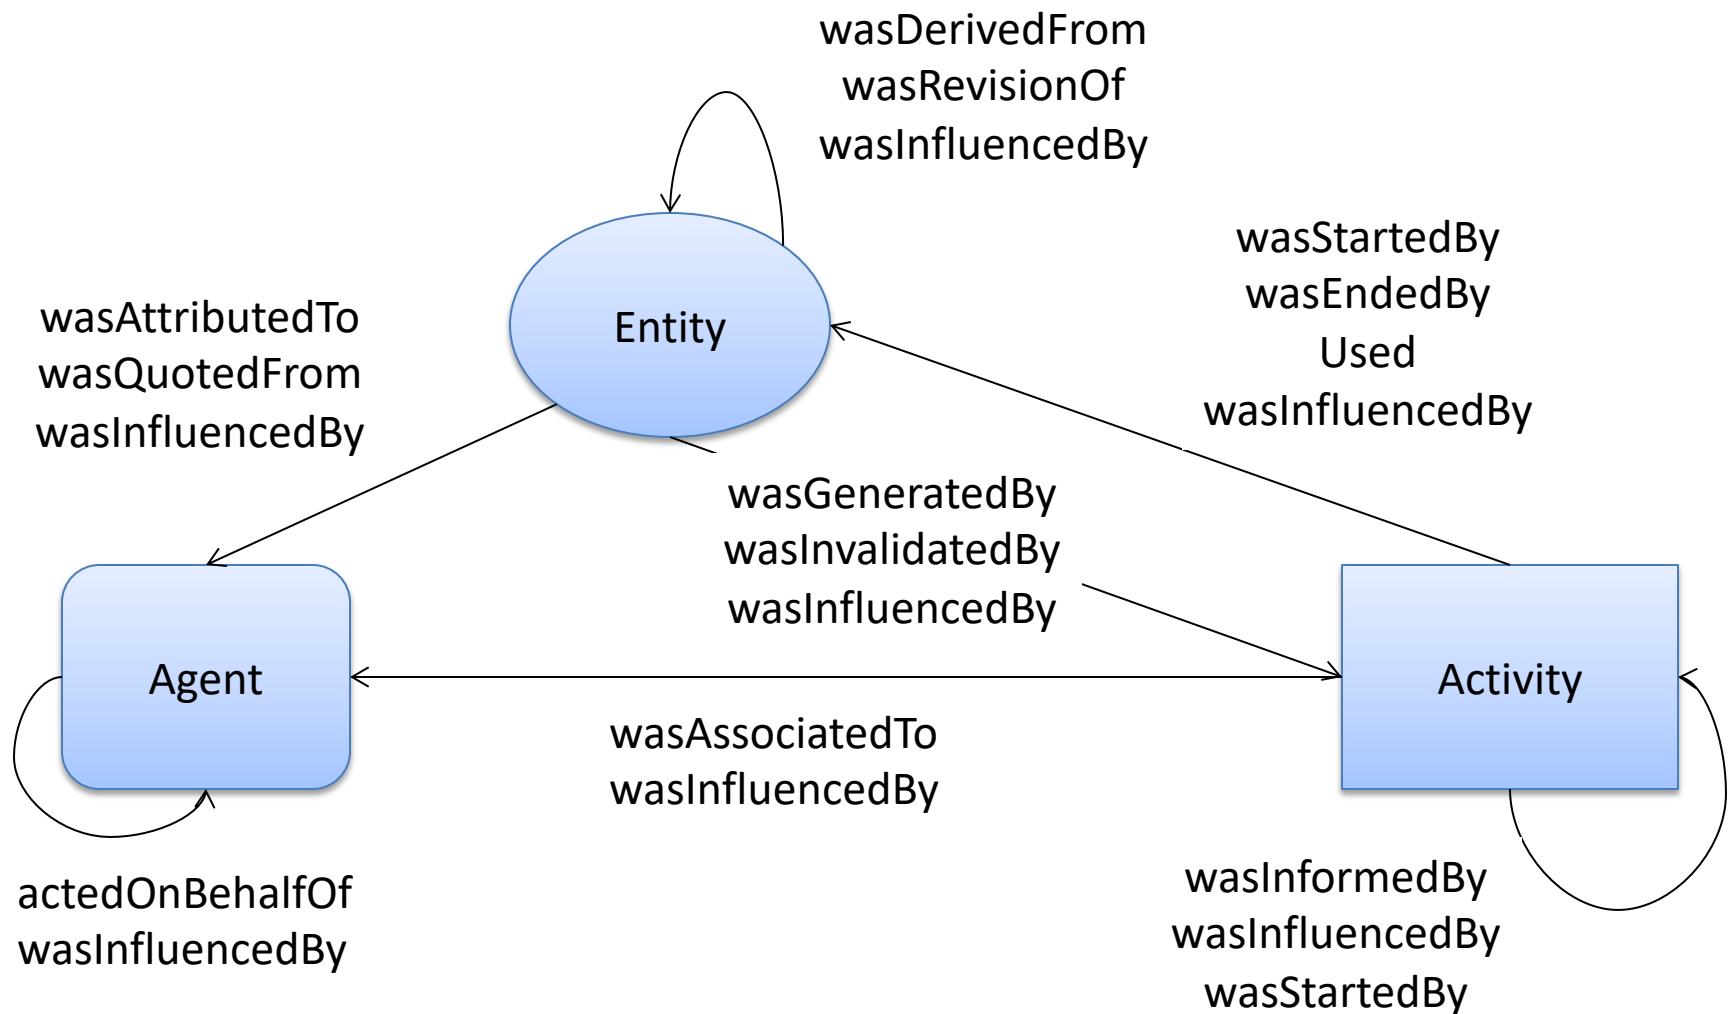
wasDerivedFrom
wasRevisionOf
wasInfluencedBy

wasStartedBy
wasEndedBy
Used
wasInfluencedBy

wasAttributedTo
wasQuotedFrom
wasInfluencedBy

Entity

wasGeneratedBy
wasInvalidatedBy
wasInfluencedBy

Agent

Activity

wasAssociatedTo
wasInfluencedBy

actedOnBehalfOf
wasInfluencedBy

wasInformedBy
wasInfluencedBy
wasStartedBy